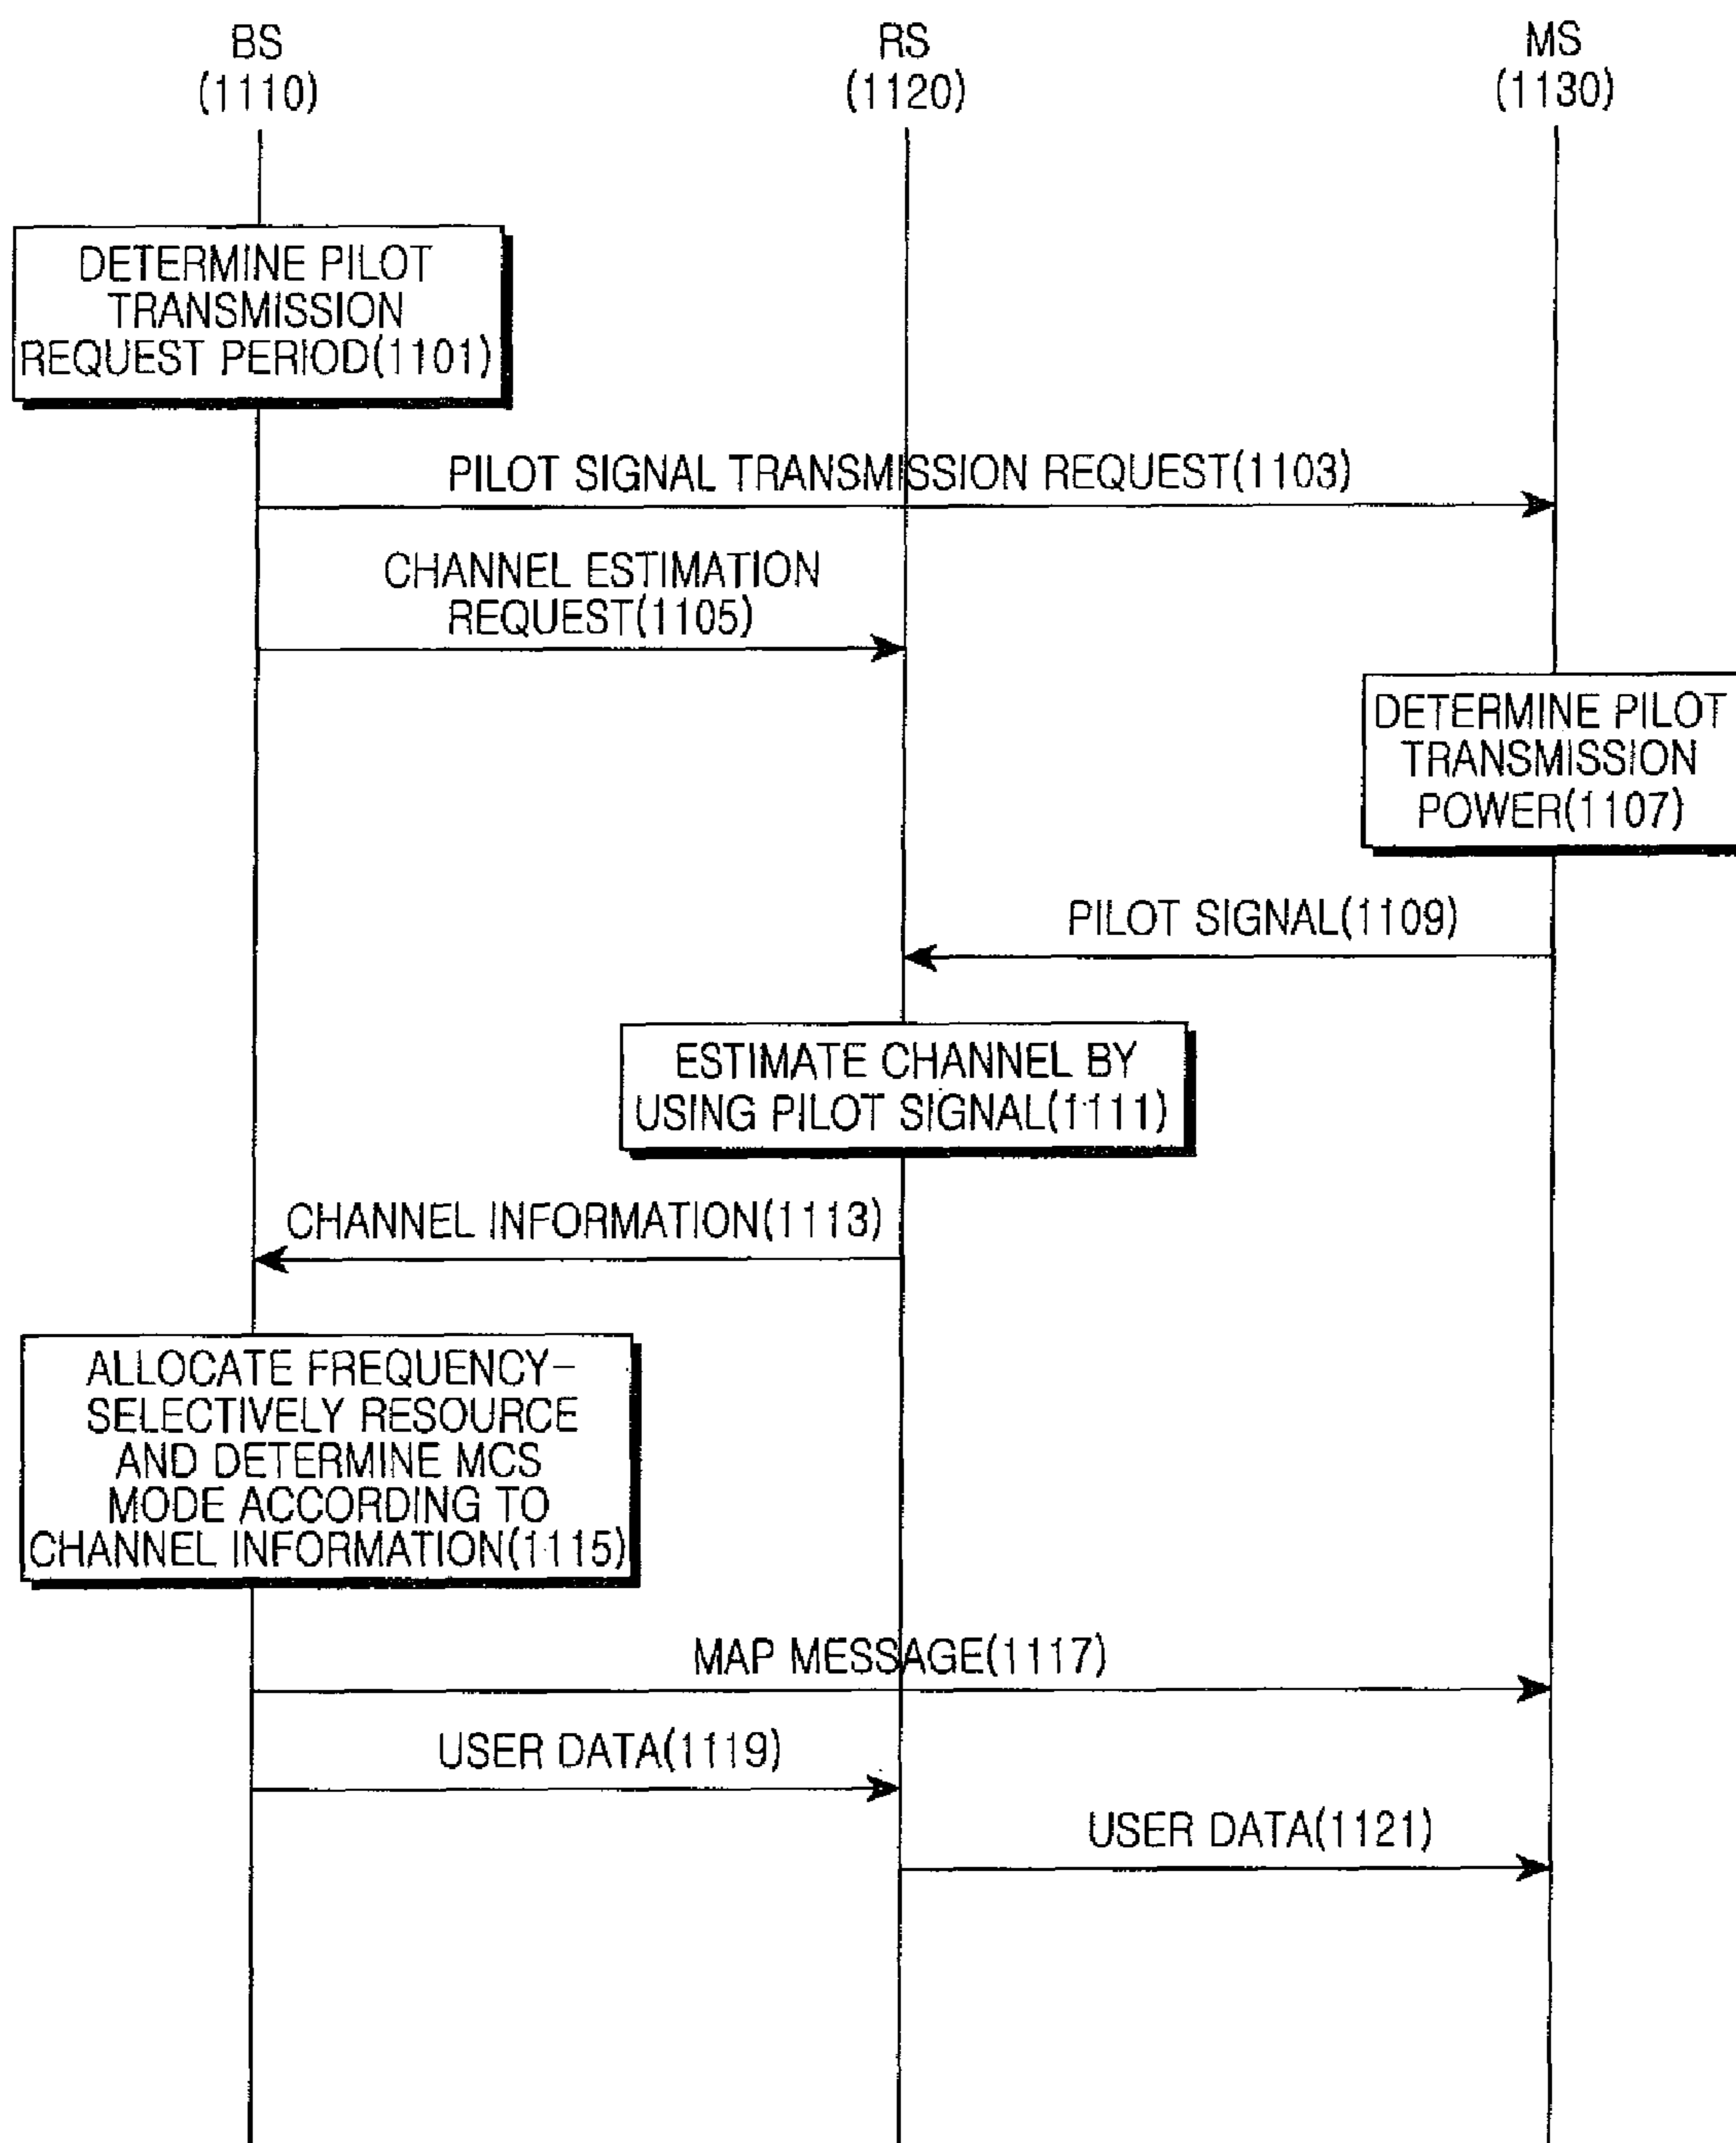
BS
(1110)

RS
(1120)

MS
(1130)

DETERMINE PILOT TRANSMISSION REQUEST PERIOD(1101)

PILOT SIGNAL TRANSMISSION REQUEST(1103)

CHANNEL ESTIMATION REQUEST(1105)

DETERMINE PILOT TRANSMISSION POWER(1107)

PILOT SIGNAL(1109)

ESTIMATE CHANNEL BY USING PILOT SIGNAL(1111)

CHANNEL INFORMATION(1113)

ALLOCATE FREQUENCY-SELECTIVELY RESOURCE AND DETERMINE MCS MODE ACCORDING TO CHANNEL INFORMATION(1115)

MAP MESSAGE(1117)

USER DATA(1119)

USER DATA(1121)